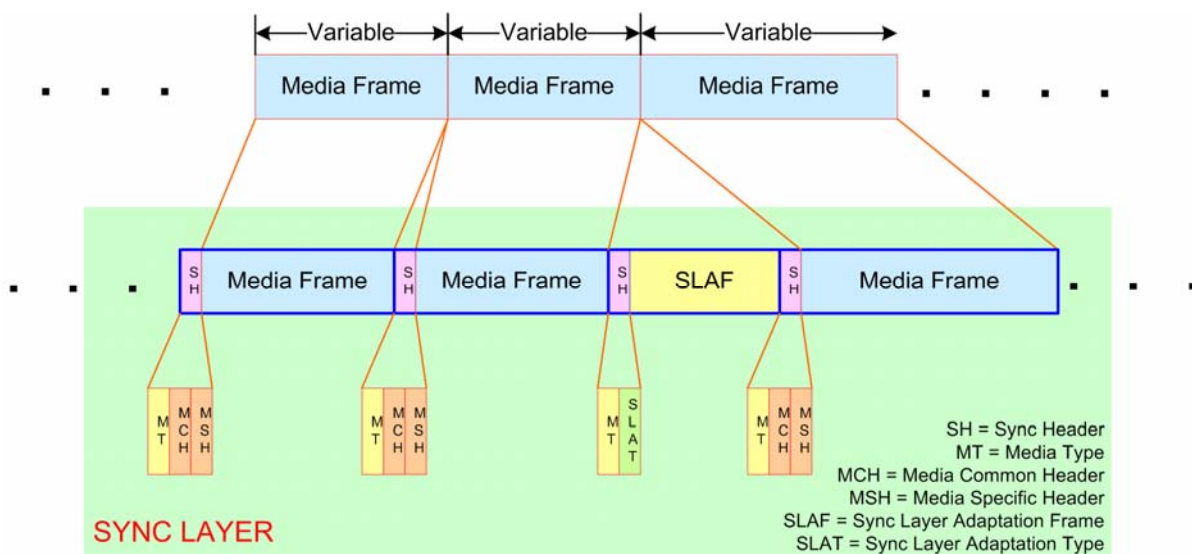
Variable Variable Variable

Media Frame Media Frame Media Frame

SH Media Frame SH Media Frame SH SLAF SH Media Frame

MT MCH MSH MT MCH MSH MT SLAT MT MCH MSH

SH = Sync Header
MT = Media Type
MCH = Media Common Header
MSH = Media Specific Header
SLAF = Sync Layer Adaptation Frame
SLAT = Sync Layer Adaptation Type

SYNC LAYER